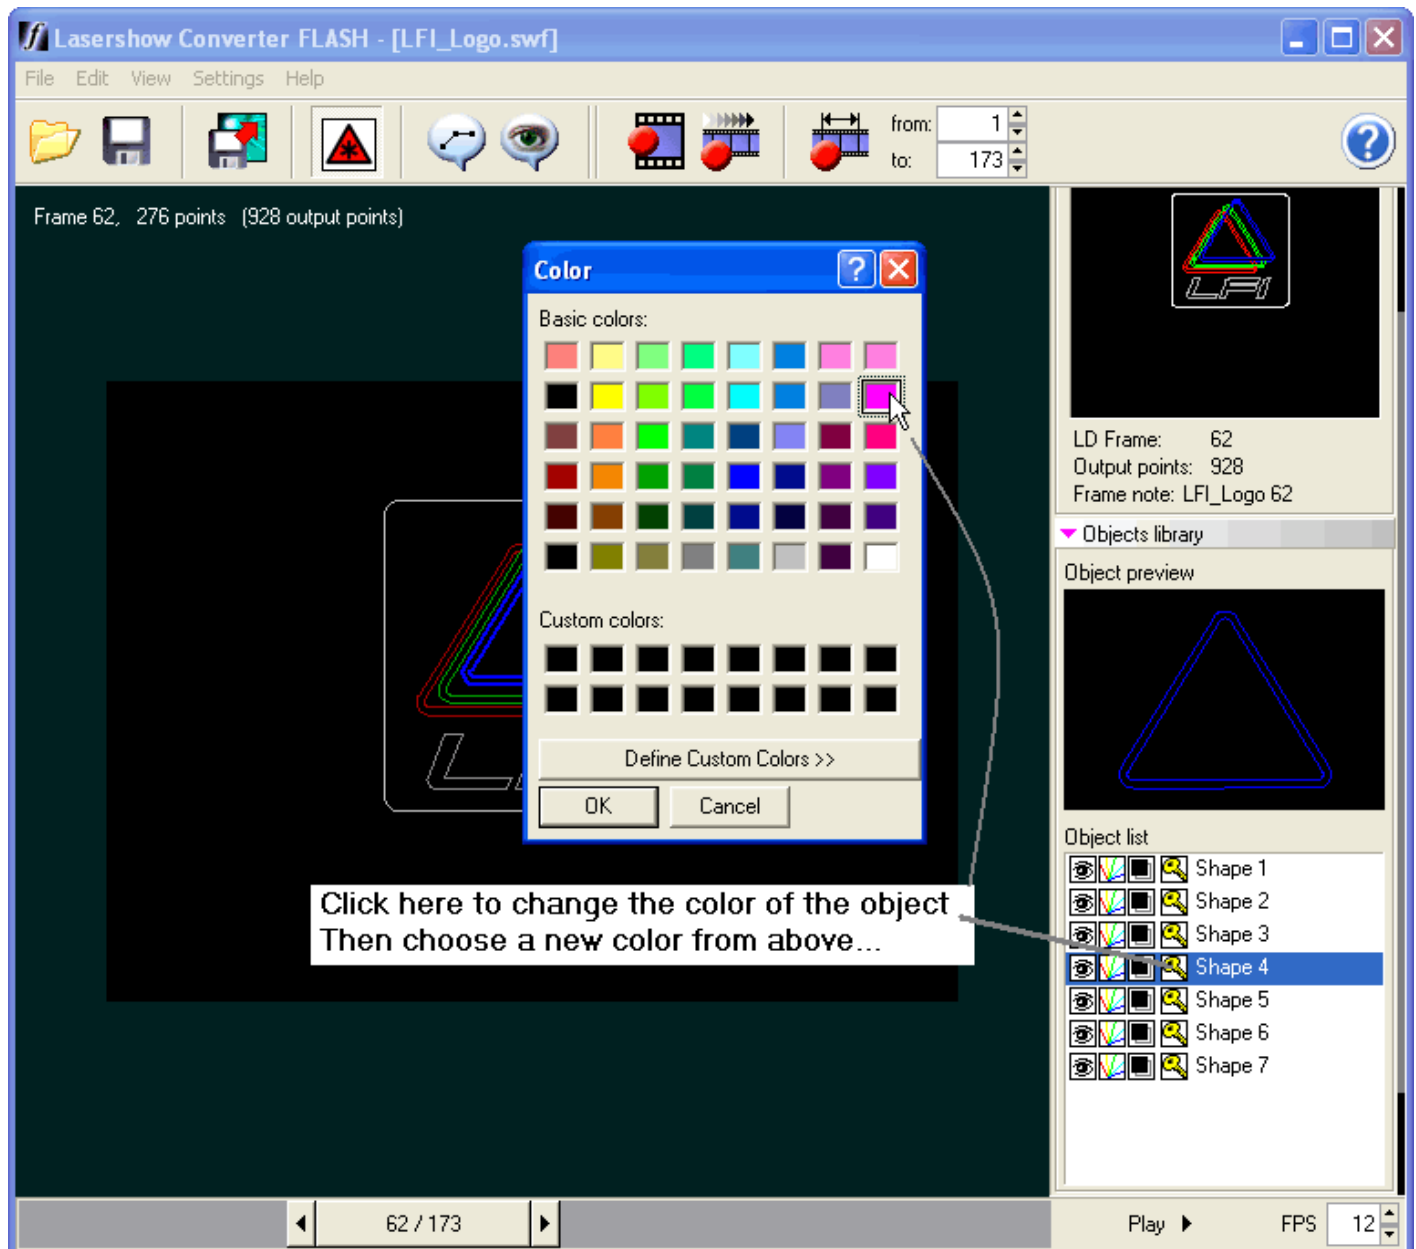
Lasershow Converter FLASH - [LFI_Logo.swf]

File Edit View Settings Help

from: 1
to: 173

Frame 62, 276 points (928 output points)

Color

Basic colors:

Custom colors:

Define Custom Colors >>

OK Cancel

Click here to change the color of the object
Then choose a new color from above...

LFI

LD Frame: 62
Output points: 928
Frame note: LFI_Logo 62

Objects library

Object preview

Object list

Shape 1
Shape 2
Shape 3
Shape 4
Shape 5
Shape 6
Shape 7

62 / 173

Play

FPS 12